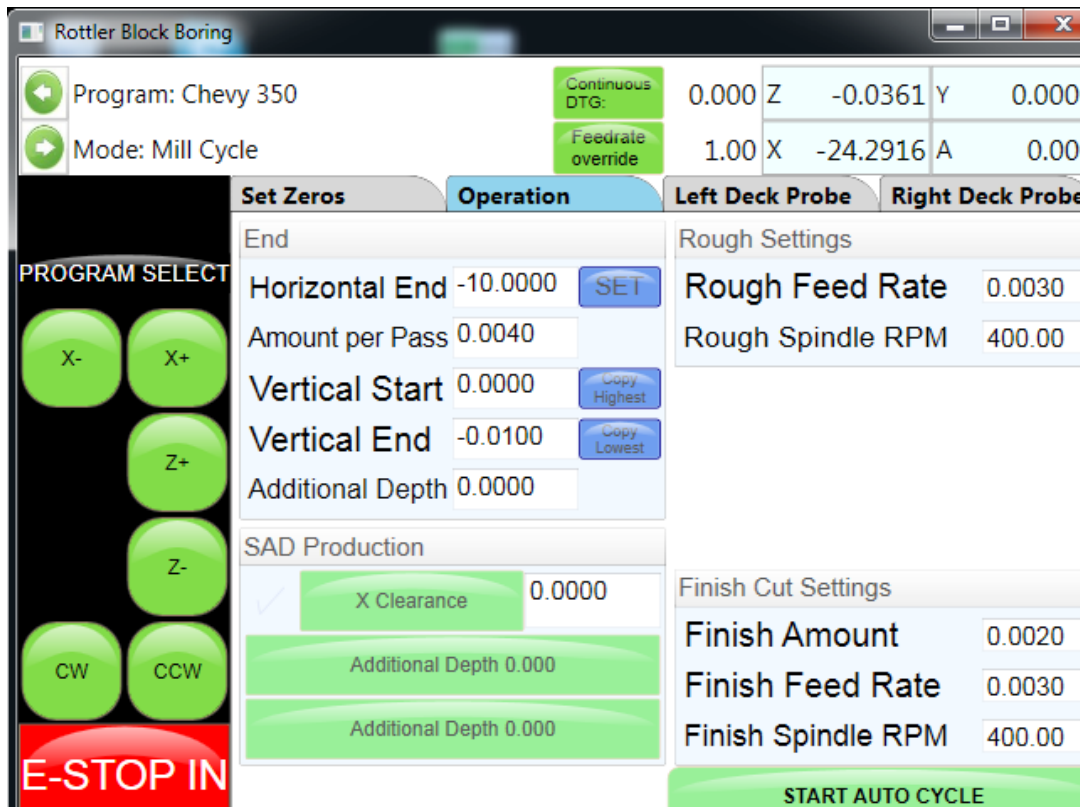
Rottler Block Boring

Program: Chevy 350
Mode: Mill Cycle

Continuous DTG:
Feedrate override

| 0.000 | Z | -0.0361 | Y | 0.000 |
|---|---|---|---|---|
| 1.00 | X | -24.2916 | A | 0.00 |

Set Zeros
Operation
Left Deck Probe
Right Deck Probe

PROGRAM SELECT
X-
X+
Z+
Z-
CW
CCW
E-STOP IN

End
Horizontal End -10.0000 SET
Amount per Pass 0.0040
Vertical Start 0.0000 Copy Highest
Vertical End -0.0100 Copy Lowest
Additional Depth 0.0000

SAD Production
X Clearance 0.0000
Additional Depth 0.000
Additional Depth 0.000

Rough Settings
Rough Feed Rate 0.0030
Rough Spindle RPM 400.00

Finish Cut Settings
Finish Amount 0.0020
Finish Feed Rate 0.0030
Finish Spindle RPM 400.00

START AUTO CYCLE